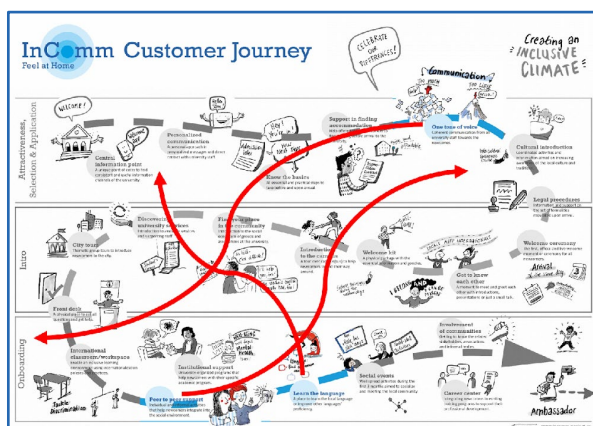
InComm Customer Journey
Feel at Home

CELEBRATE OUR DIFFERENCES!

Creating an INCLUSIVE CLIMATE

Communication

Attractiveness, Selection & Application

WELCOME!

Central information point
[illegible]

Personalised communication
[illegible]

Know the basics
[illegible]

Support in finding accommodation
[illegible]

One tone of voice
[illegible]

Cultural introduction
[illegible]

Legal procedures
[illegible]

Intro

City tour
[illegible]

Discover university services
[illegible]

Find your place in the community
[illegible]

Introduction to the culture
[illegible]

Welcome kit
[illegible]

Get to know each other
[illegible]

Welcome ceremony
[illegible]

Arrival

Onboarding

Front desk
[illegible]

International classroom/workspace
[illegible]

Institutional support
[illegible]

Peer to peer support
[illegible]

Learn the language
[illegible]

Social events
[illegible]

Involvement of communities
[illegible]

Career center
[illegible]

Ambassador